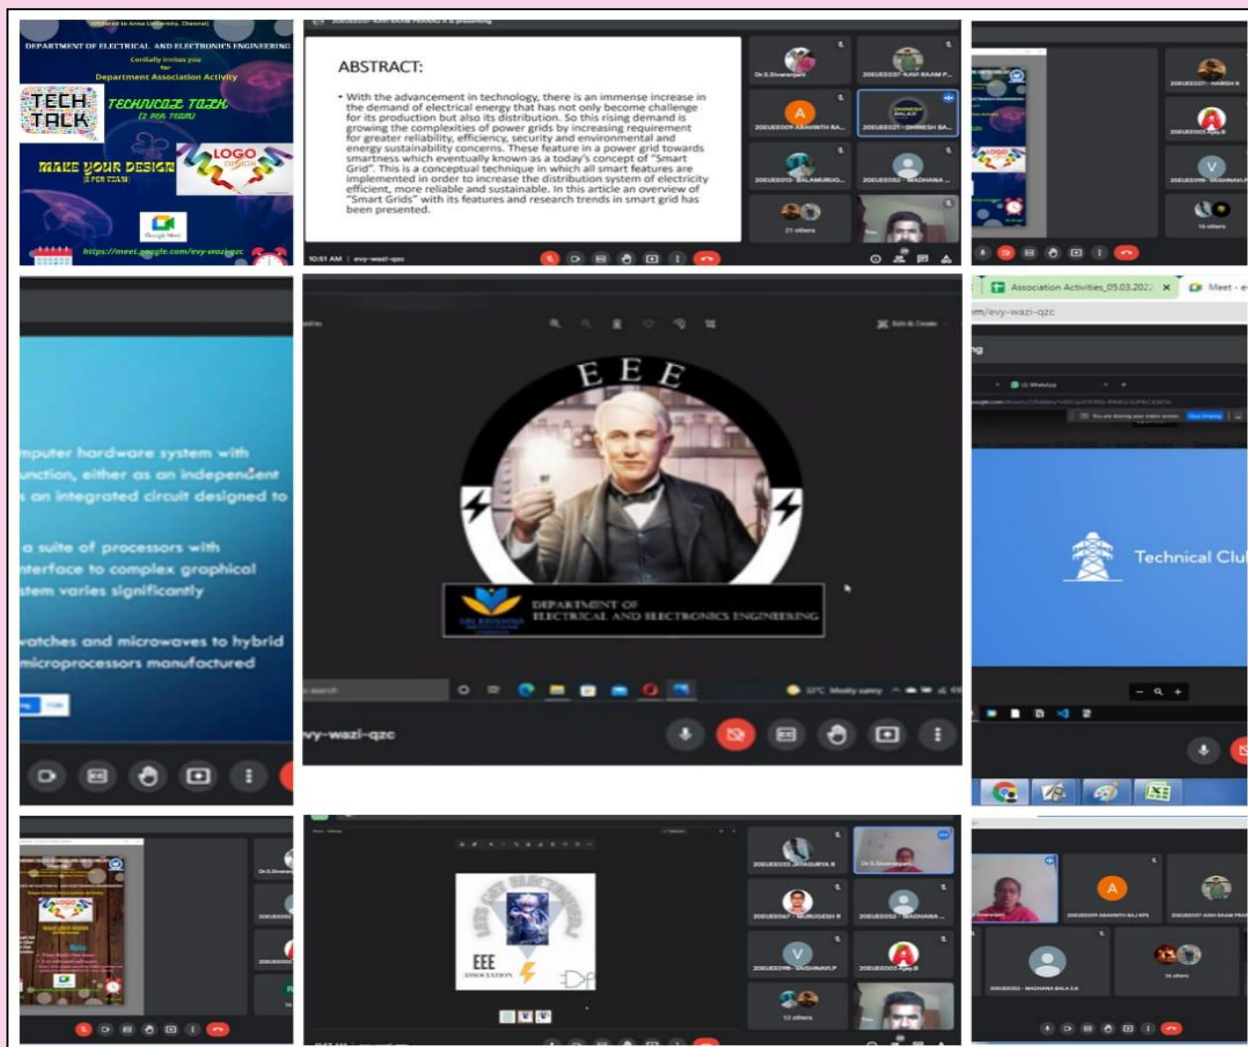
(Affiliated to Anna University, Chennai)
DEPARTMENT OF ELECTRICAL AND ELECTRONICS ENGINEERING
Cordially invites you
for
Department Association Activity

TECH TALK
TECHNICAL TALK
(2 PER TEAM)

MAKE YOUR DESIGN
(1 PER TEAM)
LOGO DESIGN

Google Meet
https://meet.google.com/evy-wazi-qzc

ABSTRACT:

• With the advancement in technology, there is an immense increase in the demand of electrical energy that has not only become challenge for its production but also its distribution. So this rising demand is growing the complexities of power grids by increasing requirement for greater reliability, efficiency, security and environmental and energy sustainability concerns. These feature in a power grid towards smartness which eventually known as a today's concept of "Smart Grid". This is a conceptual technique in which all smart features are implemented in order to increase the distribution system of electricity efficient, more reliable and sustainable. In this article an overview of "Smart Grids" with its features and research trends in smart grid has been presented.

10:51 AM | evy-wazi-qzc

Dr.S.Sivaranjani
20EUEE037 - KAVI RAAM P...
20EUEE009 ARAVINTH RA...
20EUEE021 - DHINESH BA...
20EUEE012 - BALAMURUG...
20EUEE052 - MADHANA ...
21 others

20EUEE037 - HARISH K
20EUEE003 Ajay.B
20EUEE098 - VAISHNAVI.P
16 others

mputer hardware system with
unction, either as an independent
s an integrated circuit designed to

a suite of processors with
nterface to complex graphical
stem varies significantly

vatches and microwaves to hybrid
microprocessors manufactured

EEE
DEPARTMENT OF
ELECTRICAL AND ELECTRONICS ENGINEERING

32°C Mostly sunny

vy-wazi-qzc

Association Activities_05.03.2022
Meet - e
m/evy-wazi-qzc

Technical Clu

Dr.S.Sivaranjani

20EUEE033 - JAYASURYA R
Dr.S.Sivaranjani
20EUEE047 - MURUGESH R
20EUEE052 - MADHANA ...
20EUEE098 - VAISHNAVI.P
20EUEE003 Ajay.B
13 others

EEE
ASSOCIATION

Sivaranjani
20EUEE009 ARAVINTH RAJ KPS
20EUEE037 KAVI RAAM PRA
20EUEE052 - MADHANA BALA S K
26 others